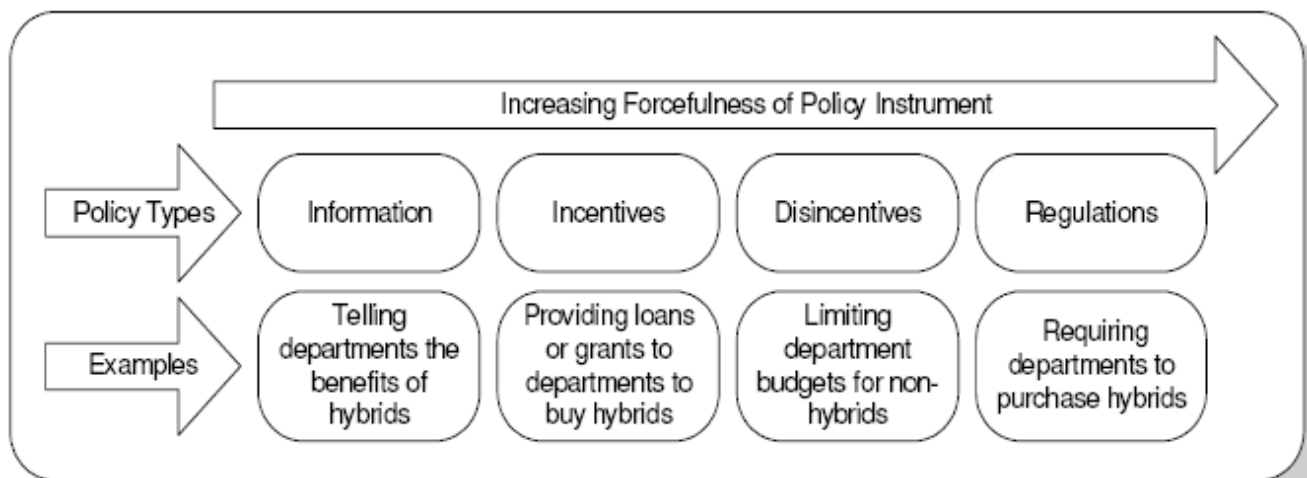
Increasing Forcefulness of Policy Instrument

Policy Types

Information

Incentives

Disincentives

Regulations

Examples

Telling departments the benefits of hybrids

Providing loans or grants to departments to buy hybrids

Limiting department budgets for non-hybrids

Requiring departments to purchase hybrids